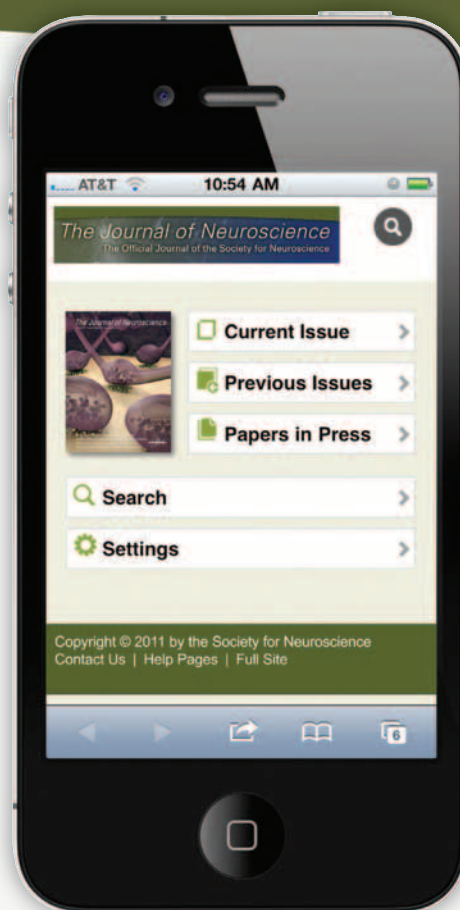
AT&T 10:54 AM

The Journal of Neuroscience
The Official Journal of the Society for Neuroscience

The Journal of Neuroscience

Current Issue
Previous Issues
Papers in Press
Search
Settings

Copyright © 2011 by the Society for Neuroscience
Contact Us | Help Pages | Full Site

6